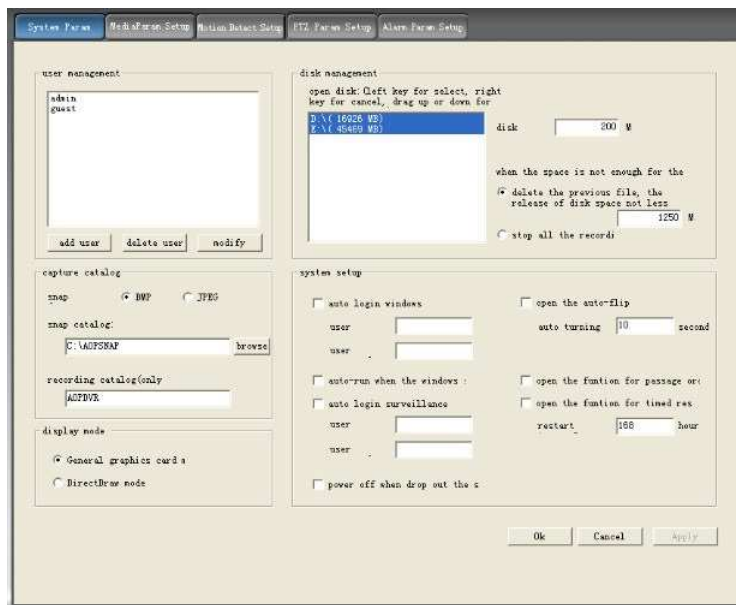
System Param | MediaParam Setup | Motion Detect Setup | PTZ Param Setup | Alarm Param Setup

user management

admin
guest

add user | delete user | modify

disk management

open disk: (left key for select, right key for cancel, drag up or down for

D:\( 16926 MB)
E:\( 45469 MB)

disk 200 M

when the space is not enough for the

delete the previous file, the release of disk space not less
1250 M

stop all the recordi

capture catalog

snap BMP JPEG

snap catalog:

C:\AOPSNAP browse

recording catalog(only

AOPDVR

display mode

General graphics card s

DirectDraw mode

system setup

auto login windows

user

user

auto-run when the windows :

auto login surveillance

user

user

power off when drop out the s

open the auto-flip

auto turning 10 second

open the funtion for passage or

open the funtion for timed res

restart 168 hour

Ok | Cancel | Apply